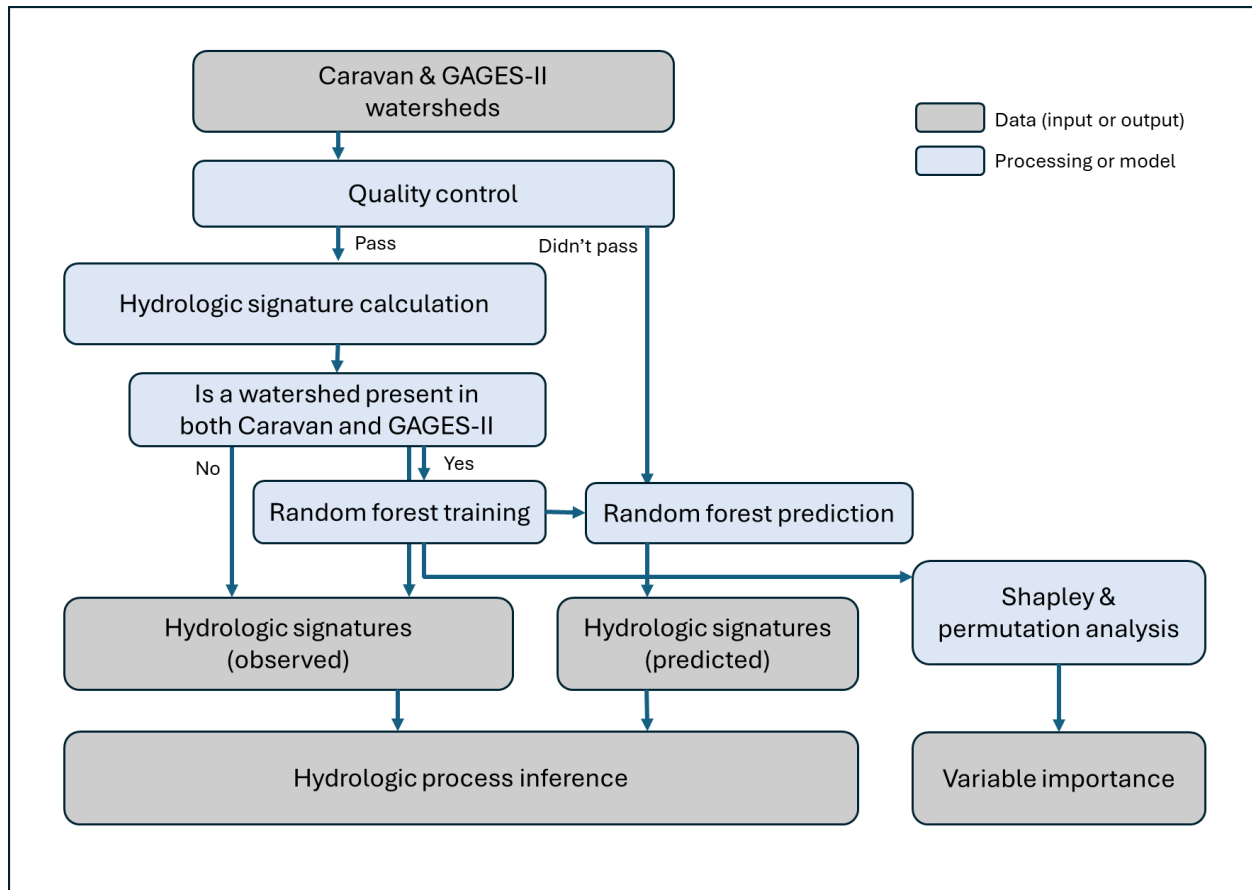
Caravan & GAGES-II watersheds

Data (input or output)

Processing or model

Quality control

Pass

Didn't pass

Hydrologic signature calculation

Is a watershed present in both Caravan and GAGES-II

No

Yes

Random forest training

Random forest prediction

Shapley & permutation analysis

Hydrologic signatures (observed)

Hydrologic signatures (predicted)

Hydrologic process inference

Variable importance